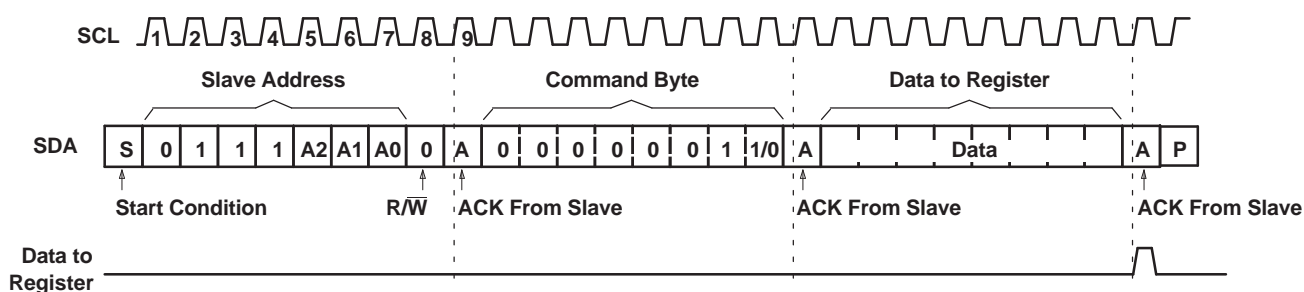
SCL 1 2 3 4 5 6 7 8 9

Slave Address

Command Byte

Data to Register

SDA S 0 1 1 1 A2 A1 A0 0 A 0 0 0 0 0 0 1 1/0 A Data A P

Start Condition

$R/\overline{W}$

ACK From Slave

ACK From Slave

ACK From Slave

Data to Register